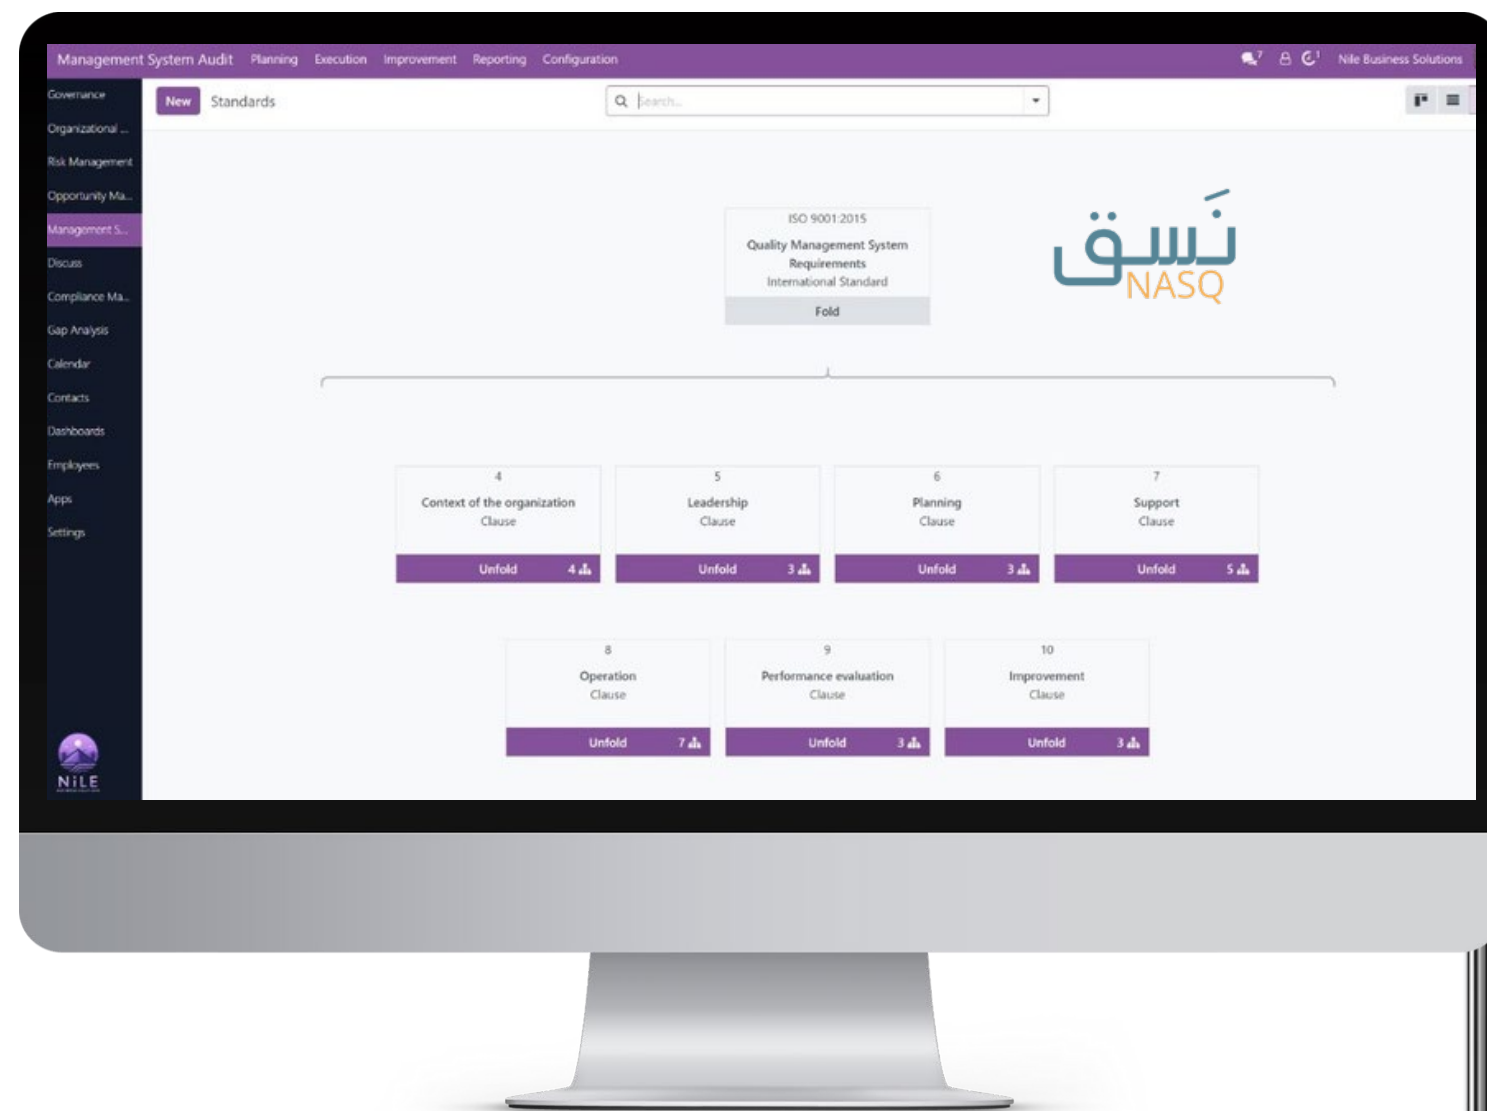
Management System Audit Planning Execution Improvement Reporting Configuration

7 1 Nile Business Solutions

Governance
Organizational ...
Risk Management
Opportunity Ma...
Management S...
Discuss
Compliance Ma...
Gap Analysis
Calendar
Contacts
Dashboards
Employees
Apps
Settings

NILE

New Standards

Search...

ISO 9001:2015
Quality Management System Requirements
International Standard
Fold

نَسق
NASQ

4
Context of the organization
Clause
Unfold 4

5
Leadership
Clause
Unfold 3

6
Planning
Clause
Unfold 3

7
Support
Clause
Unfold 5

8
Operation
Clause
Unfold 7

9
Performance evaluation
Clause
Unfold 3

10
Improvement
Clause
Unfold 3